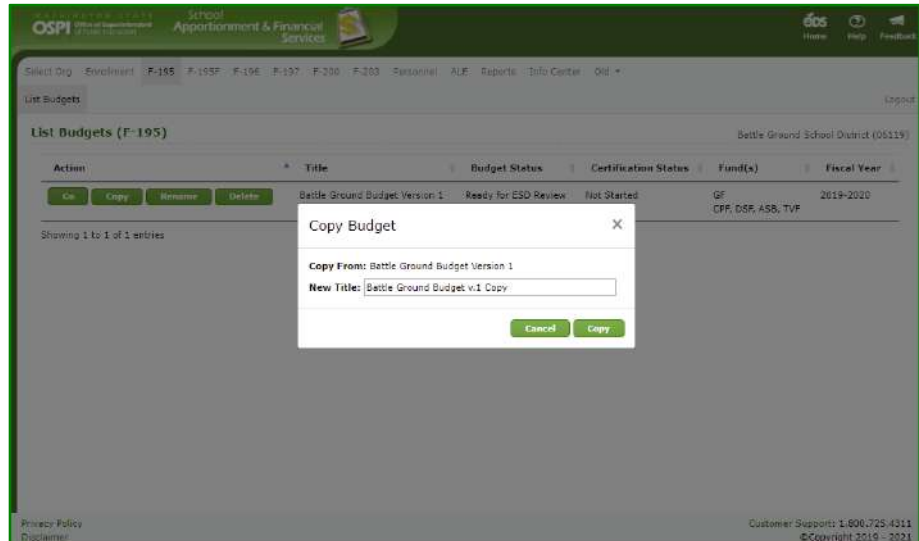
WASHINGTON STATE OSPI Office of Superintendent of Public Instruction School Apportionment & Financial Services

éds Home Help Feedback

Select Org Enrollment F-195 F-195F F-196 F-197 F-200 F-203 Personnel ALE Reports Info Center Old ▾

List Budgets

Logout

List Budgets (F-195)

Battle Ground School District (06119)

| Action | Title | Budget Status | Certification Status | Fund(s) | Fiscal Year |
|---|---|---|---|---|---|
| Go Copy Rename Delete | Battle Ground Budget Version 1 | Ready for ESD Review | Not Started | GF CPF, DSF, ASB, TVF | 2019-2020 |

Showing 1 to 1 of 1 entries

Copy Budget ×

Copy From: Battle Ground Budget Version 1

New Title: Battle Ground Budget v.1 Copy

Cancel Copy

Privacy Policy
Disclaimer

Customer Support: 1.800.725.4311
©Copyright 2019 - 2021